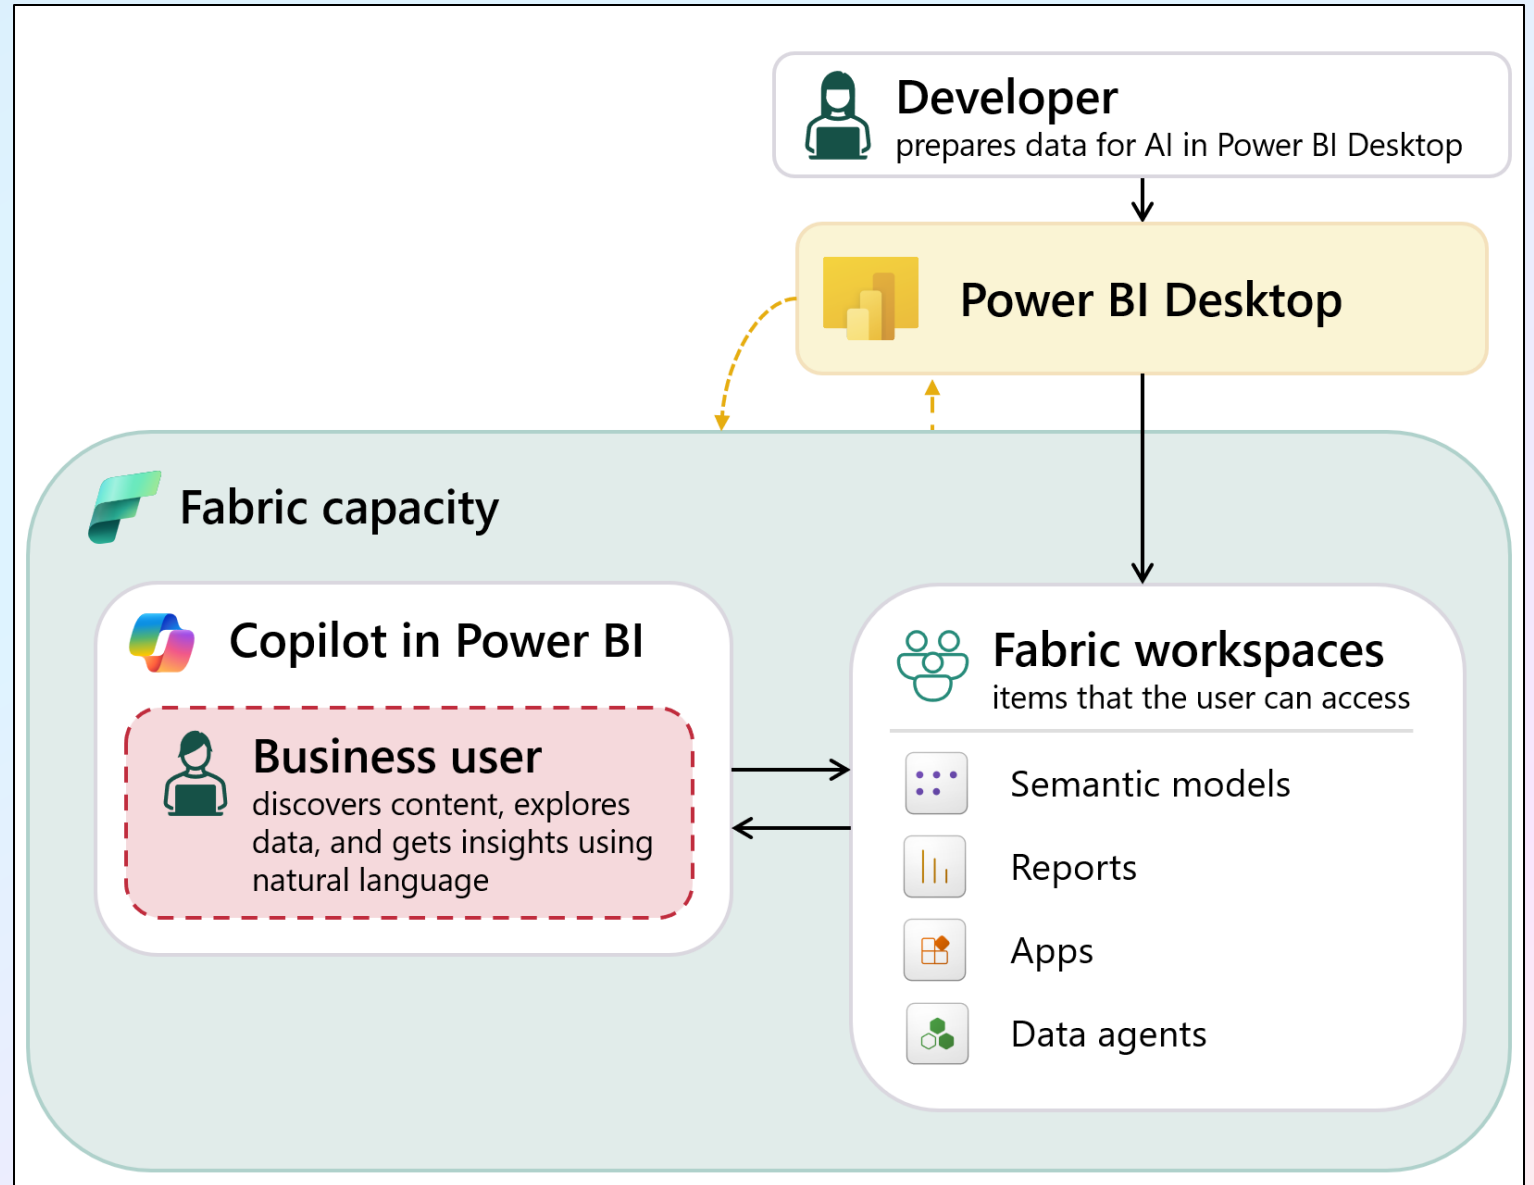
Developer
prepares data for AI in Power BI Desktop

Power BI Desktop

Fabric capacity

Copilot in Power BI

Business user
discovers content, explores data, and gets insights using natural language

Fabric workspaces
items that the user can access

Semantic models

Reports

Apps

Data agents